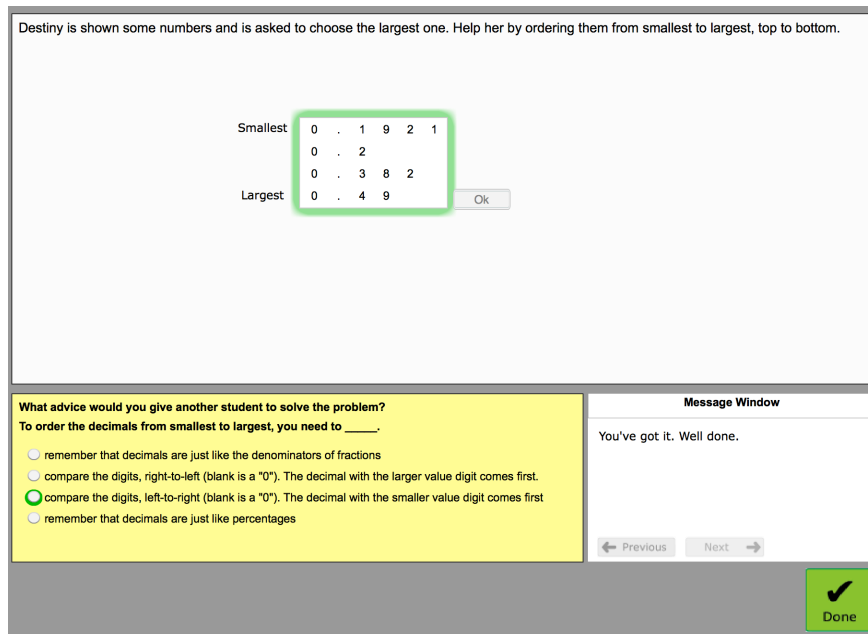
Destiny is shown some numbers and is asked to choose the largest one. Help her by ordering them from smallest to largest, top to bottom.

Smallest 0 . 1 9 2 1
0 . 2
0 . 3 8 2
Largest 0 . 4 9

Ok

What advice would you give another student to solve the problem?
To order the decimals from smallest to largest, you need to _____.

remember that decimals are just like the denominators of fractions
compare the digits, right-to-left (blank is a "0"). The decimal with the larger value digit comes first.
compare the digits, left-to-right (blank is a "0"). The decimal with the smaller value digit comes first
remember that decimals are just like percentages

Message Window

You've got it. Well done.

Previous Next

Done